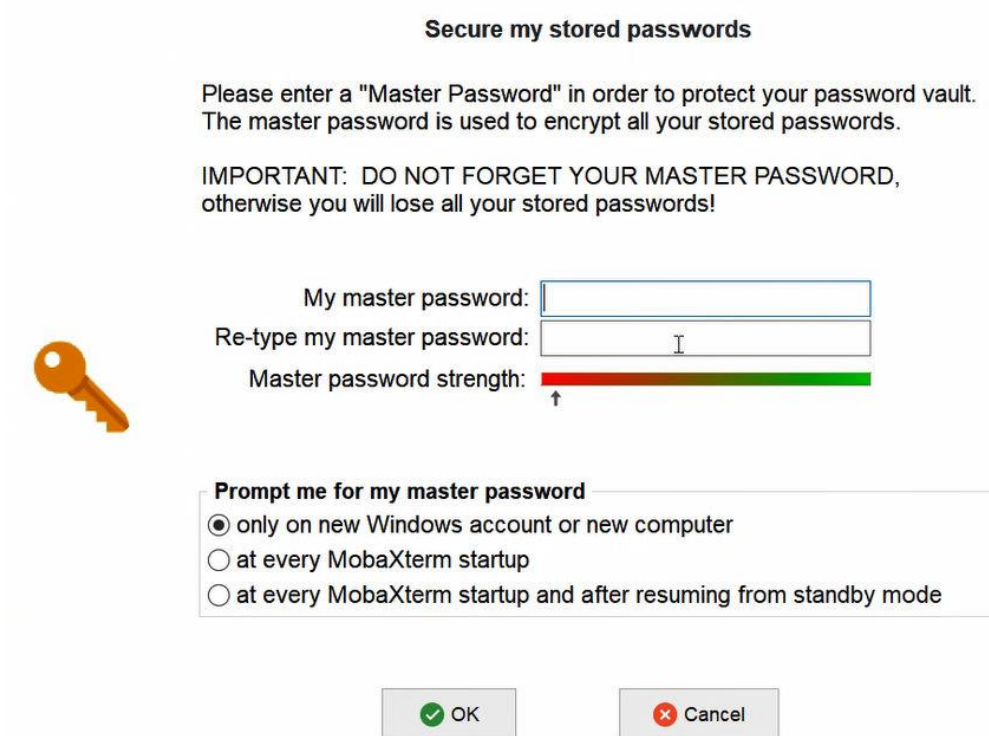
Secure my stored passwords

Please enter a "Master Password" in order to protect your password vault. The master password is used to encrypt all your stored passwords.

IMPORTANT: DO NOT FORGET YOUR MASTER PASSWORD, otherwise you will lose all your stored passwords!

My master password:
Re-type my master password:
Master password strength:

Prompt me for my master password
only on new Windows account or new computer
at every MobaXterm startup
at every MobaXterm startup and after resuming from standby mode

OK
Cancel